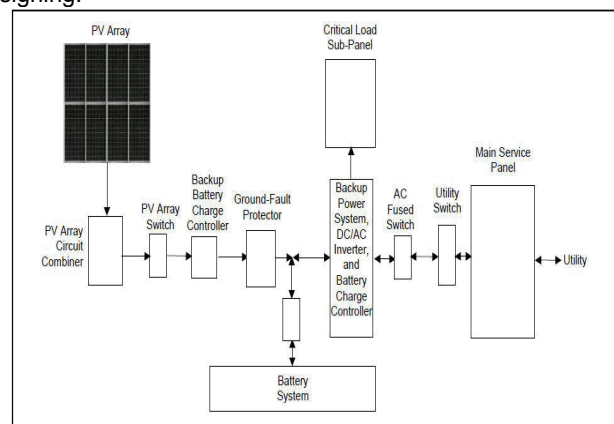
signing.

PV Array

Critical Load Sub-Panel

PV Array Circuit Combiner

PV Array Switch

Backup Battery Charge Controller

Ground-Fault Protector

Backup Power System, DC/AC Inverter, and Battery Charge Controller

AC Fused Switch

Utility Switch

Main Service Panel

Utility

Battery System